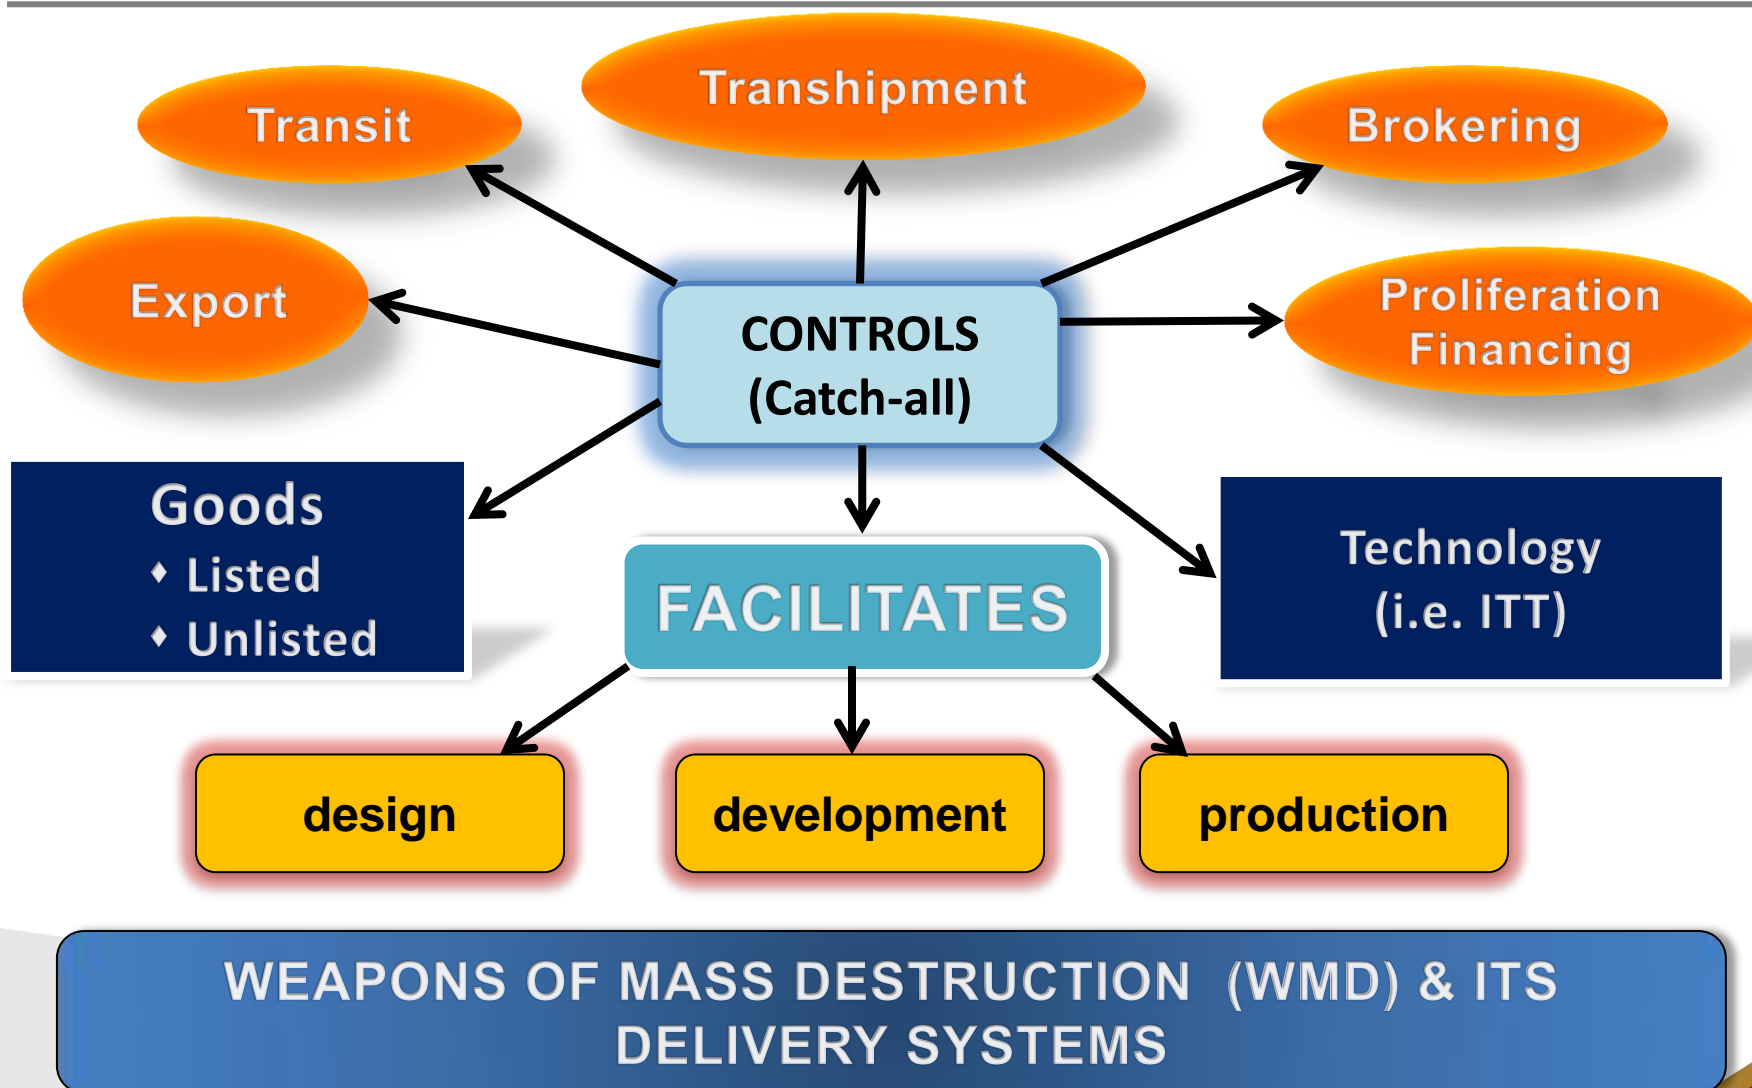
Transit

Transhipment

Brokering

Export

CONTROLS
(Catch-all)

Proliferation Financing

Goods
♦ Listed
♦ Unlisted

FACILITATES

Technology
(i.e. ITT)

design

development

production

WEAPONS OF MASS DESTRUCTION (WMD) & ITS DELIVERY SYSTEMS